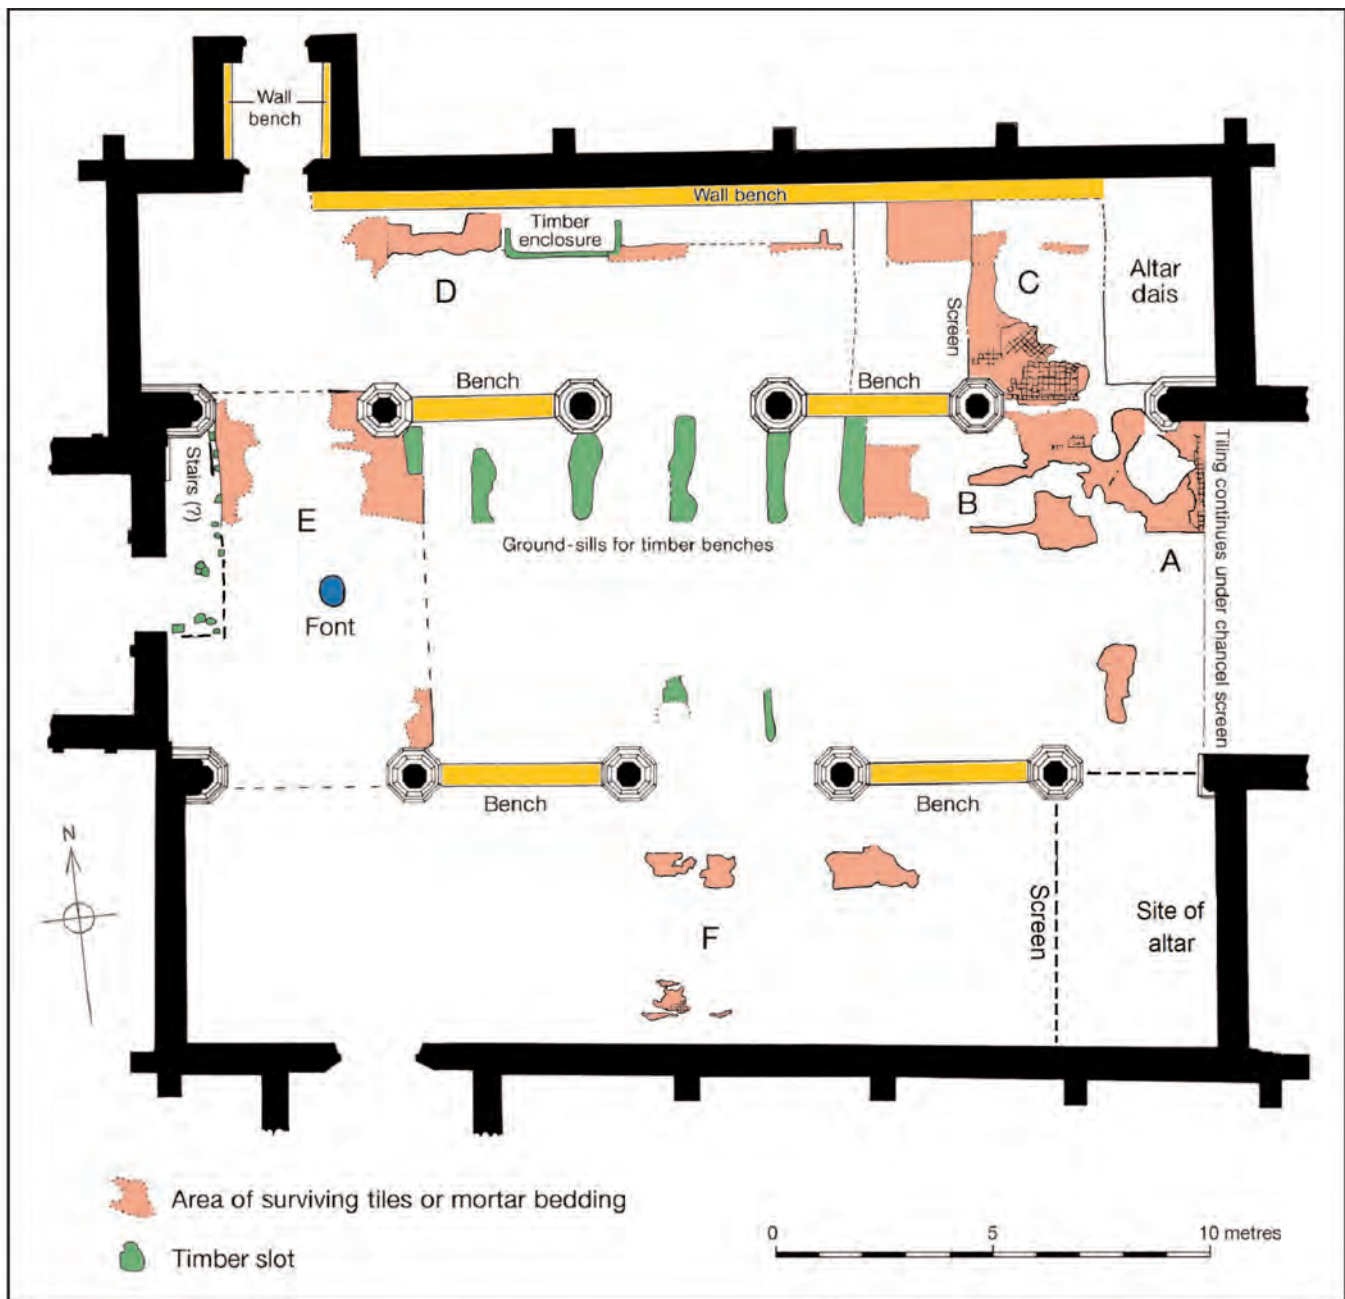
Wall bench

Wall bench

Timber enclosure

D

C

Altar dais

Screen

Bench

Bench

Stairs (?)

E

B

A

Tiling continues under chancel screen

Ground-sills for timber benches

Font

Bench

Bench

N

Screen

Site of altar

F

Area of surviving tiles or mortar bedding

Timber slot

0 5 10 metres